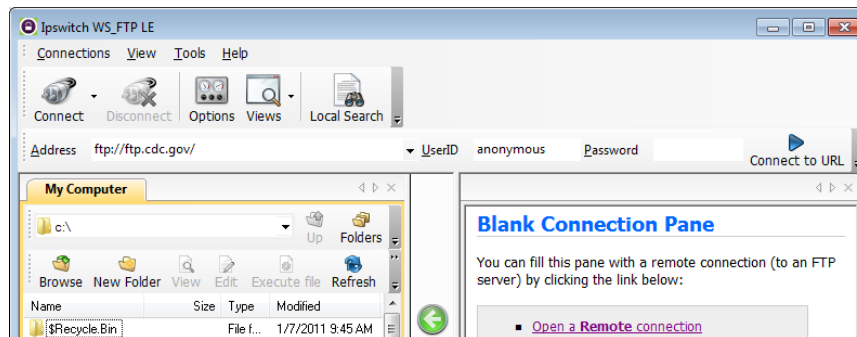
Ipswitch WS_FTP LE

Connections View Tools Help

Connect Disconnect Options Views Local Search

Address ftp://ftp.cdc.gov/ UserID anonymous Password Connect to URL

My Computer

c:\ Up Folders

Browse New Folder View Edit Execute file Refresh

| Name | Size | Type | Modified |
|---|---|---|---|
| $Recycle.Bin | | File f... | 1/7/2011 9:45 AM |

Blank Connection Pane

You can fill this pane with a remote connection (to an FTP server) by clicking the link below:

Open a Remote connection